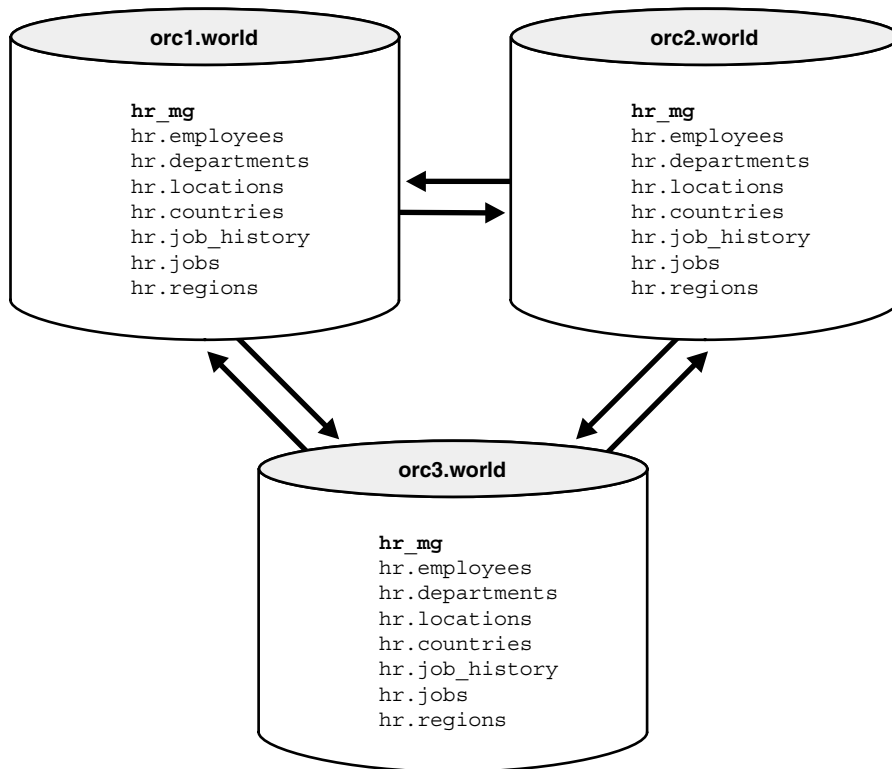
orc1.world

hr_mg
hr.employees
hr.departments
hr.locations
hr.countries
hr.job_history
hr.jobs
hr.regions

orc2.world

hr_mg
hr.employees
hr.departments
hr.locations
hr.countries
hr.job_history
hr.jobs
hr.regions

orc3.world

hr_mg
hr.employees
hr.departments
hr.locations
hr.countries
hr.job_history
hr.jobs
hr.regions